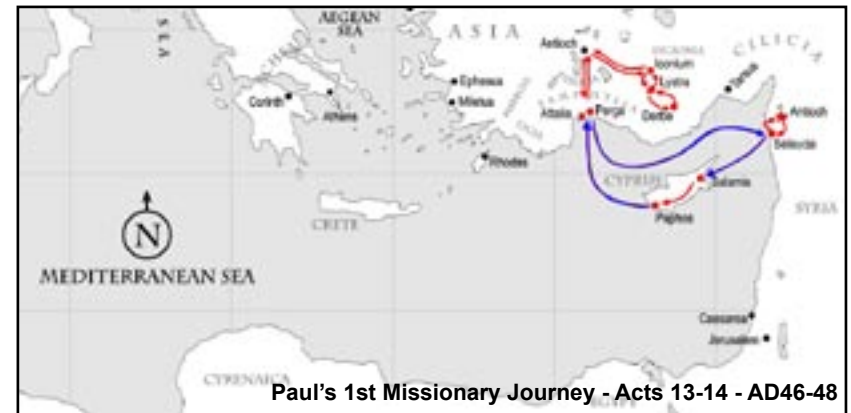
AEGEAN SEA

SEA

ASIA

CILICIA

Antioch

ICONIUM

Iconium

Lystra

Derbe

Tarsus

Ephesus

Miletus

Corinth

Athens

Attalia

Perga

Antioch

Seleucia

Rhodes

CYPRUS

Salamis

Paphos

SYRIA

CRETE

N

MEDITERRANEAN SEA

Caesarea

Jerusalem

CYRENAICA

Paul’s 1st Missionary Journey - Acts 13-14 - AD46-48